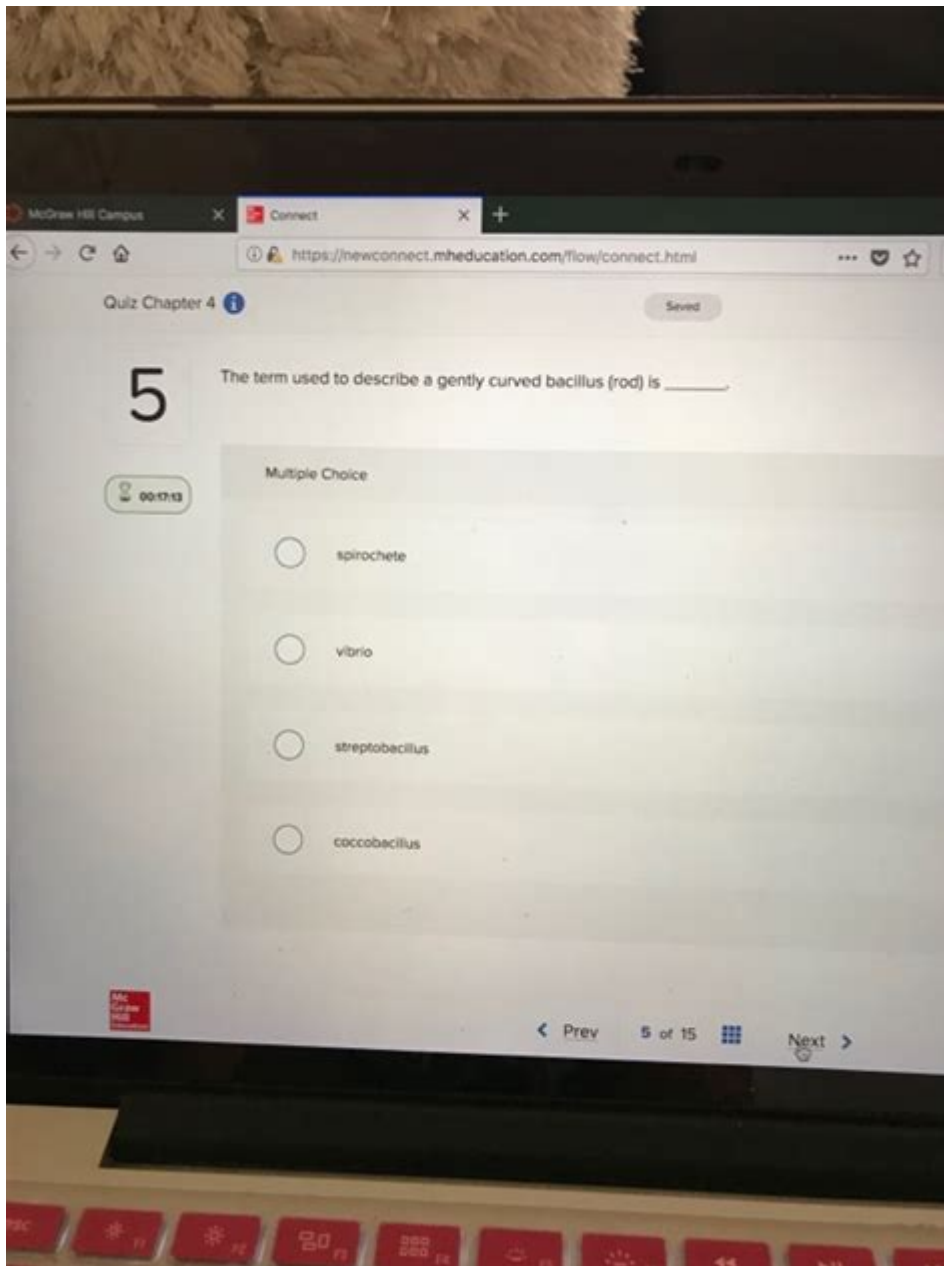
McGraw Hill Campus
Connect
https://newconnect.mheducation.com/flow/connect.html

Quiz Chapter 4

Saved

5

The term used to describe a gently curved bacillus (rod) is ______.

00:17:13

Multiple Choice

spirochete

vibrio

streptobacillus

coccobacillus

Mc Graw Hill Education

< Prev 5 of 15 Next >